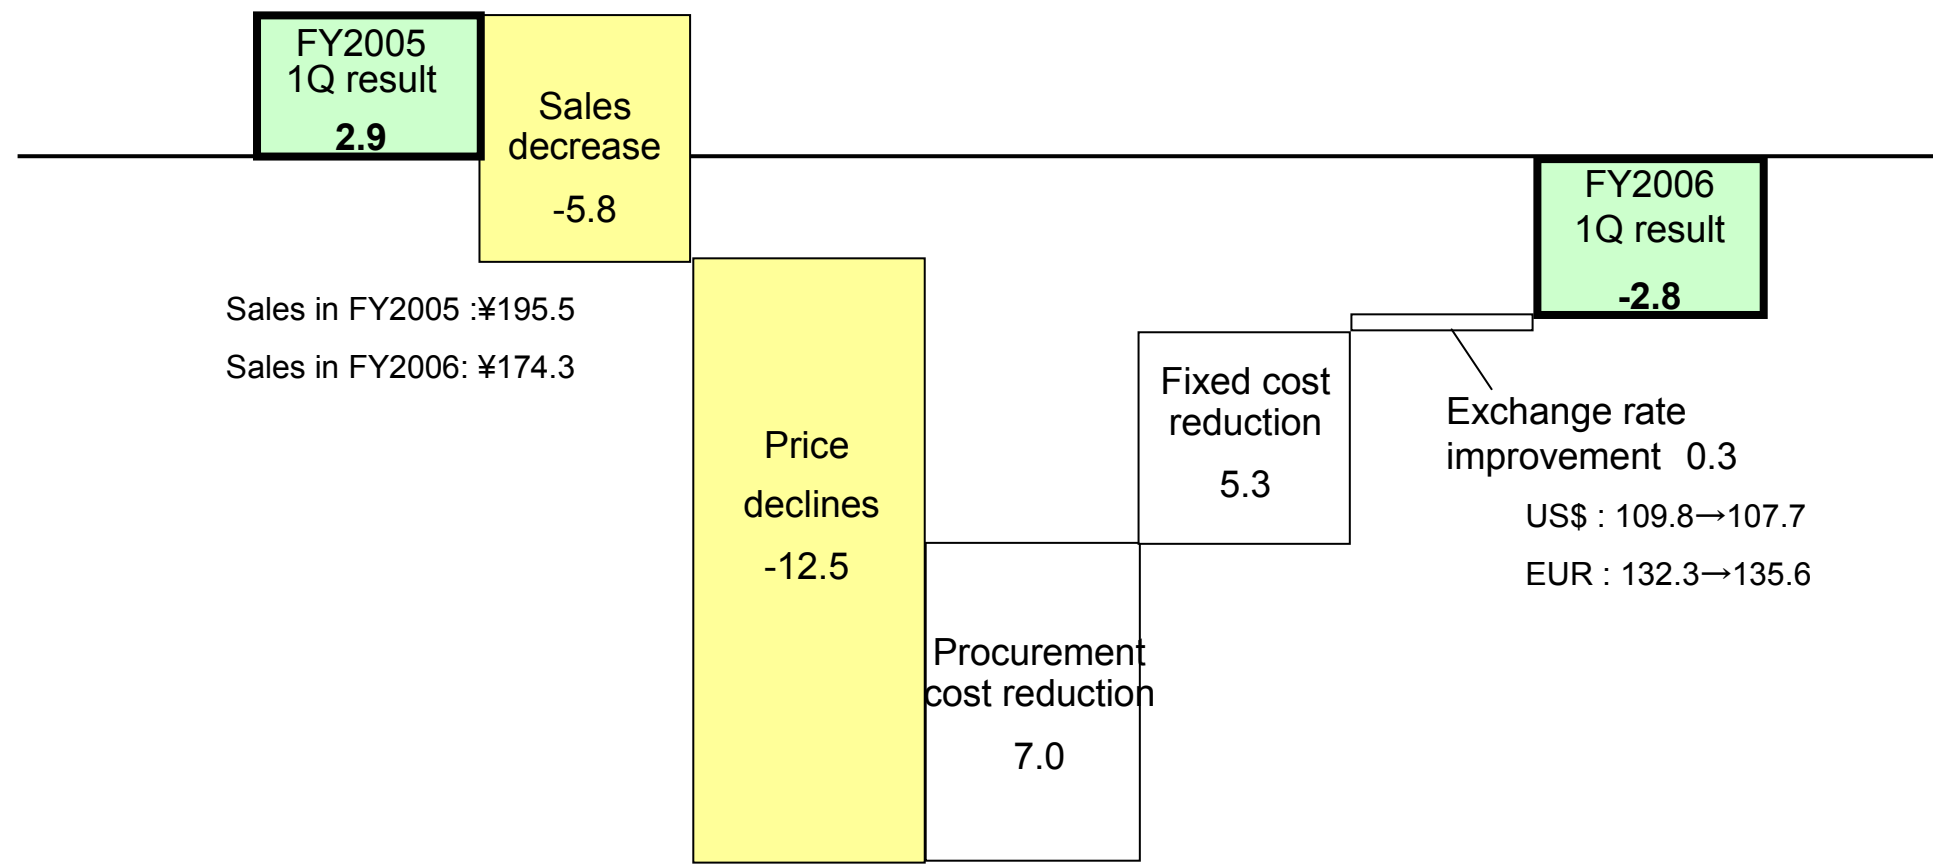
FY2005 1Q result
2.9

Sales decrease
-5.8

Sales in FY2005 :¥195.5
Sales in FY2006: ¥174.3

Price declines
-12.5

Procurement cost reduction
7.0

Fixed cost reduction
5.3

Exchange rate improvement 0.3
US$ : 109.8→107.7
EUR : 132.3→135.6

FY2006 1Q result
-2.8